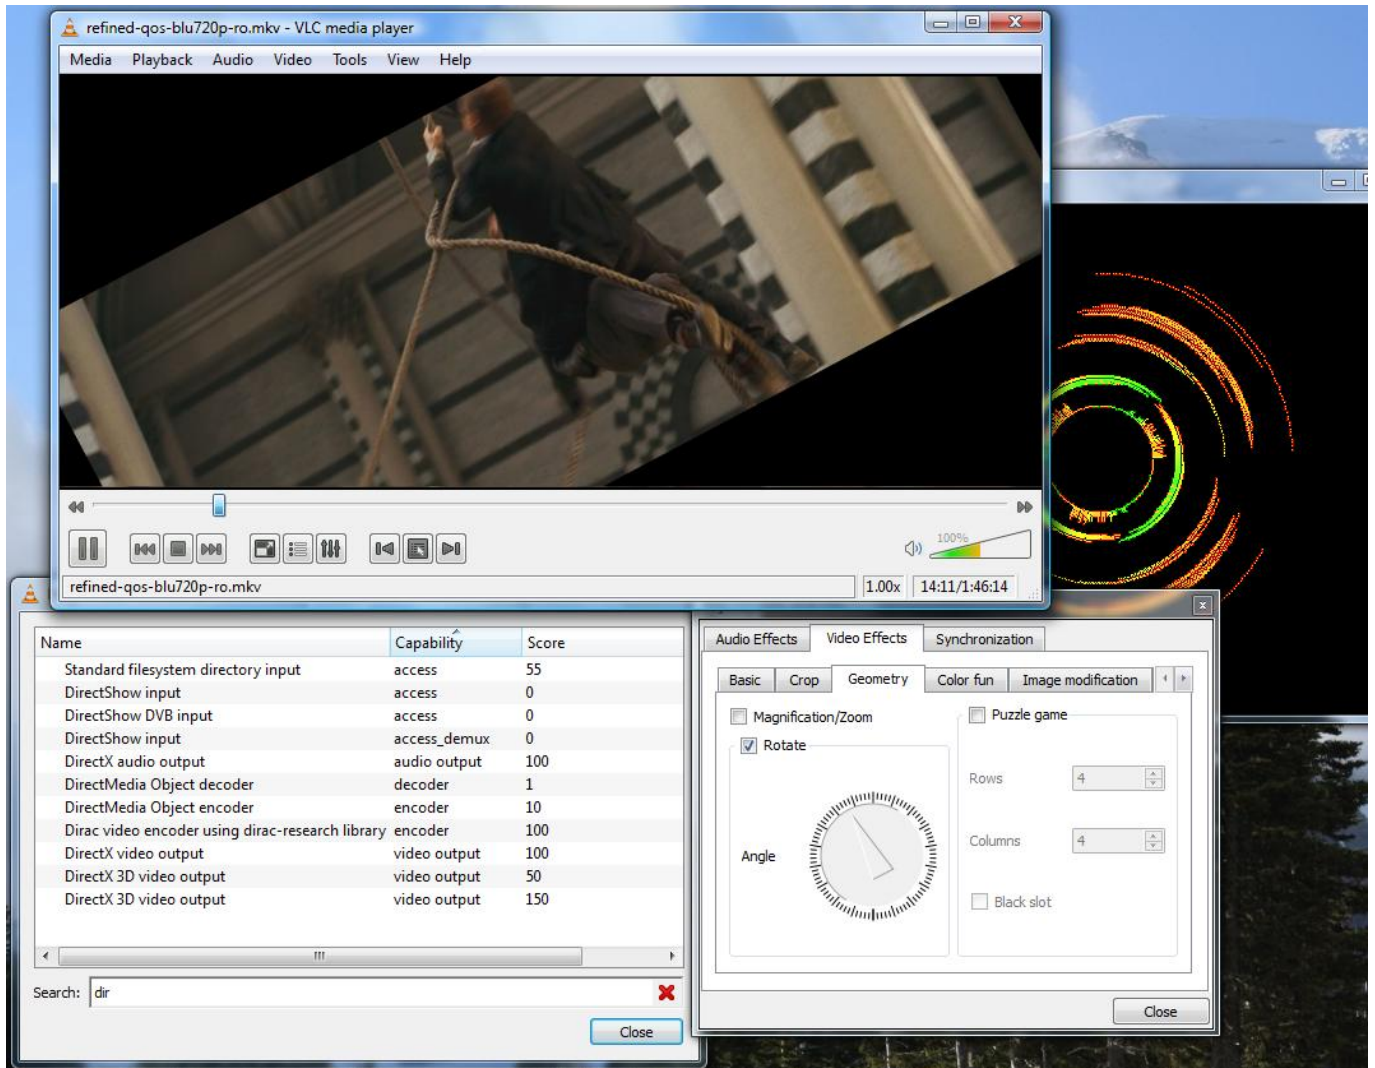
refined-qos-blu720p-ro.mkv - VLC media player

Media Playback Audio Video Tools View Help

100%

refined-qos-blu720p-ro.mkv 1.00x 14:11/1:46:14

| Name | Capability | Score |
|---|---|---|
| Standard filesystem directory input | access | 55 |
| DirectShow input | access | 0 |
| DirectShow DVB input | access | 0 |
| DirectShow input | access_demux | 0 |
| DirectX audio output | audio output | 100 |
| DirectMedia Object decoder | decoder | 1 |
| DirectMedia Object encoder | encoder | 10 |
| Dirac video encoder using dirac-research library | encoder | 100 |
| DirectX video output | video output | 100 |
| DirectX 3D video output | video output | 50 |
| DirectX 3D video output | video output | 150 |

Search: dir

Close

Audio Effects Video Effects Synchronization

Basic Crop Geometry Color fun Image modification

Magnification/Zoom

Rotate

Angle

Puzzle game

Rows 4

Columns 4

Black slot

Close